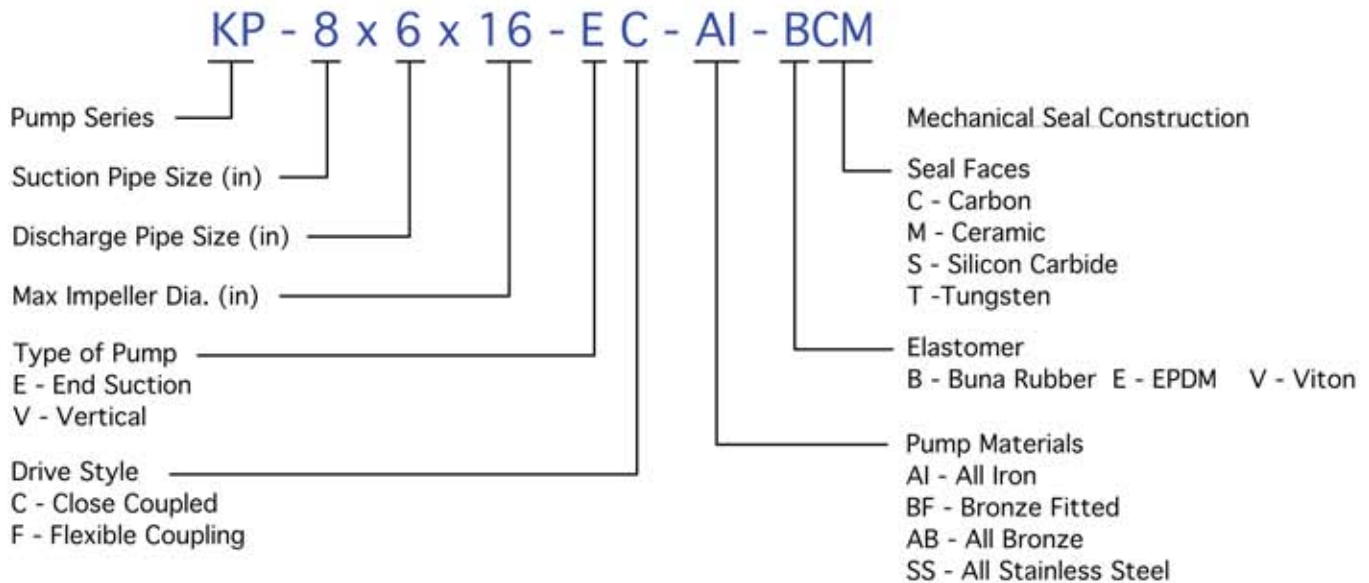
KP - 8 x 6 x 16 - E C - AI - BCM

Pump Series

Suction Pipe Size (in)

Discharge Pipe Size (in)

Max Impeller Dia. (in)

Type of Pump
E - End Suction
V - Vertical

Drive Style
C - Close Coupled
F - Flexible Coupling

Mechanical Seal Construction

Seal Faces
C - Carbon
M - Ceramic
S - Silicon Carbide
T -Tungsten

Elastomer
B - Buna Rubber E - EPDM V - Viton

Pump Materials
AI - All Iron
BF - Bronze Fitted
AB - All Bronze
SS - All Stainless Steel